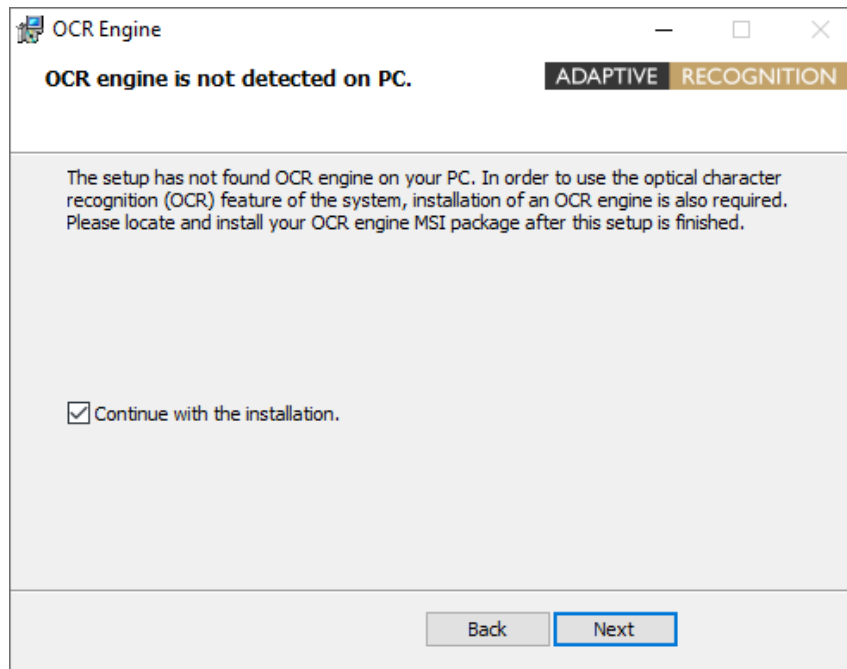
OCR Engine

OCR engine is not detected on PC.

ADAPTIVE RECOGNITION

The setup has not found OCR engine on your PC. In order to use the optical character recognition (OCR) feature of the system, installation of an OCR engine is also required. Please locate and install your OCR engine MSI package after this setup is finished.

Continue with the installation.

Back Next